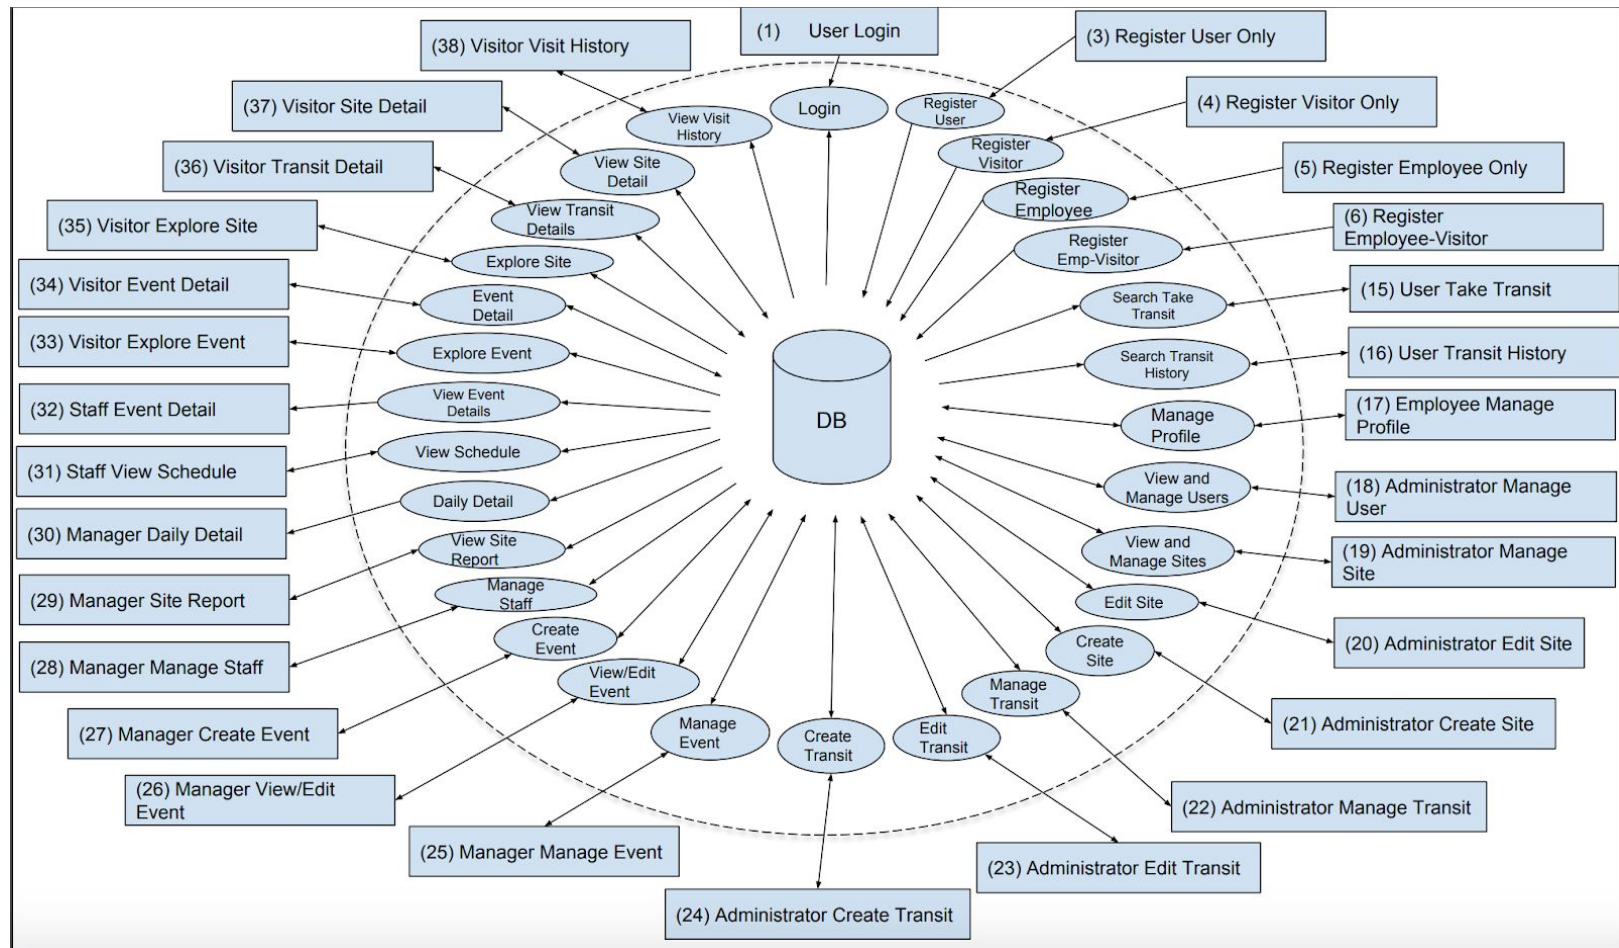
(1) User Login

(3) Register User Only

(4) Register Visitor Only

(5) Register Employee Only

(6) Register Employee-Visitor

(15) User Take Transit

(16) User Transit History

(17) Employee Manage Profile

(18) Administrator Manage User

(19) Administrator Manage Site

(20) Administrator Edit Site

(21) Administrator Create Site

(22) Administrator Manage Transit

(23) Administrator Edit Transit

(24) Administrator Create Transit

(25) Manager Manage Event

(26) Manager View/Edit Event

(27) Manager Create Event

(28) Manager Manage Staff

(29) Manager Site Report

(30) Manager Daily Detail

(31) Staff View Schedule

(32) Staff Event Detail

(33) Visitor Explore Event

(34) Visitor Event Detail

(35) Visitor Explore Site

(36) Visitor Transit Detail

(37) Visitor Site Detail

(38) Visitor Visit History

Login

Register User

Register Visitor

Register Employee

Register Emp-Visitor

Search Take Transit

Search Transit History

Manage Profile

View and Manage Users

View and Manage Sites

Edit Site

Create Site

Manage Transit

Edit Transit

Create Transit

Manage Event

View/Edit Event

Create Event

Manage Staff

View Site Report

Daily Detail

View Schedule

View Event Details

Explore Event

Event Detail

Explore Site

View Transit Details

View Site Detail

View Visit History

DB